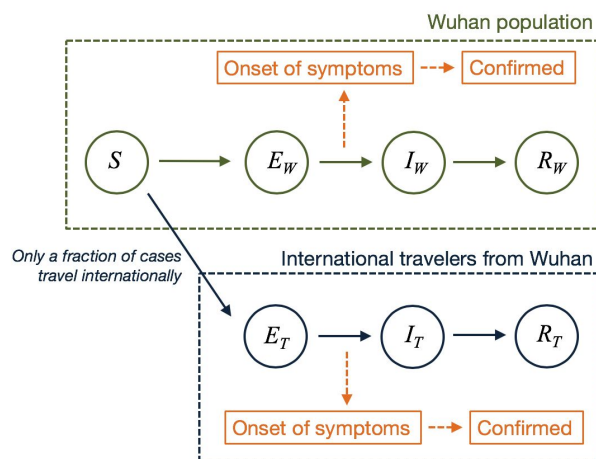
Wuhan population

Onset of symptoms

Confirmed

$S$

$E_W$

$I_W$

$R_W$

Only a fraction of cases travel internationally

International travelers from Wuhan

$E_T$

$I_T$

$R_T$

Onset of symptoms

Confirmed